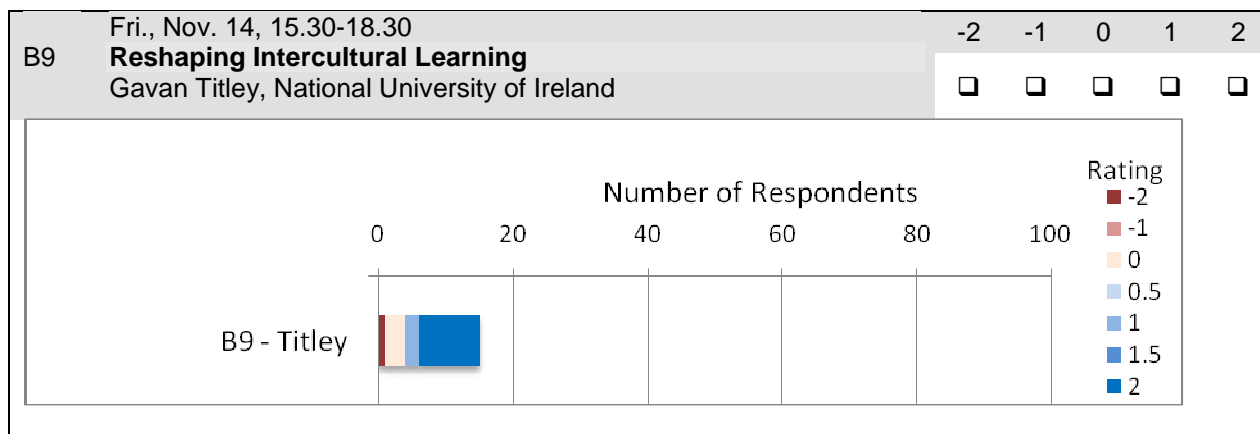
B9

Fri., Nov. 14, 15.30-18.30

**Reshaping Intercultural Learning**

Gavan Titley, National University of Ireland

| -2 | -1 | 0 | 1 | 2 |
|---|---|---|---|---|
| ❑ | ❑ | ❑ | ❑ | ❑ |

Number of Respondents

0 20 40 60 80 100

B9 - Titley

Rating
-2
-1
0
0.5
1
1.5
2